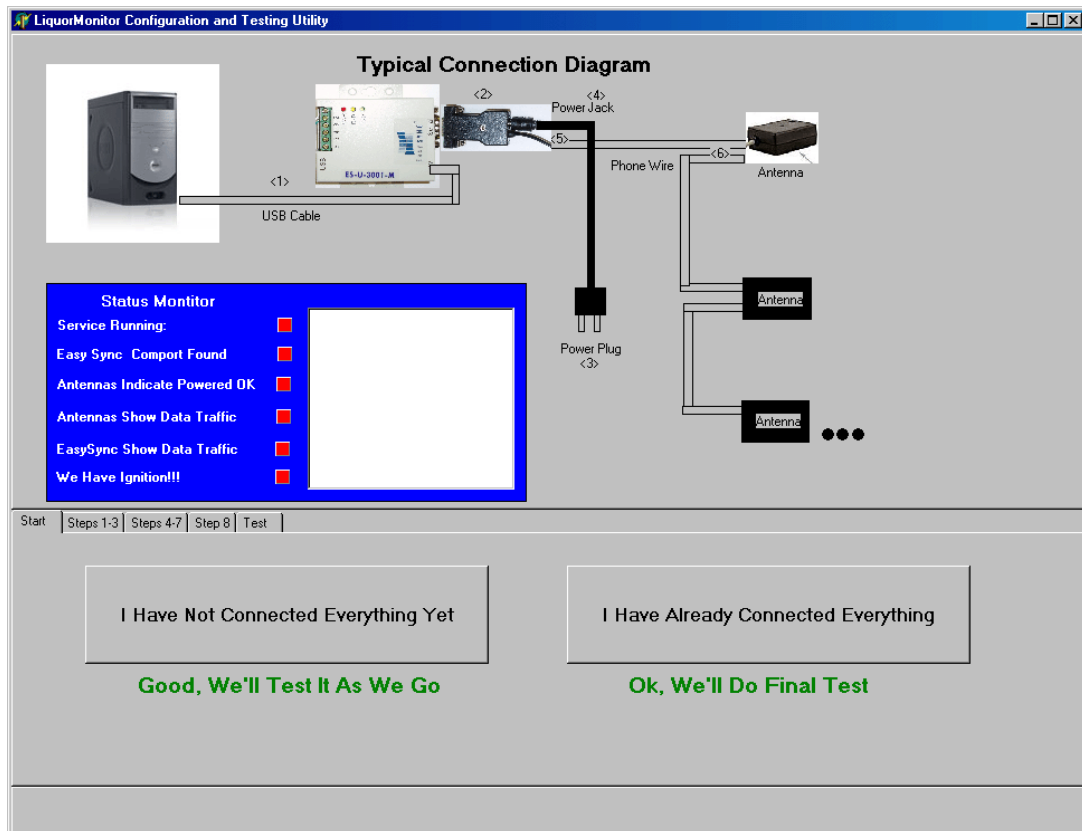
LiquorMonitor Configuration and Testing Utility

Typical Connection Diagram

<2>
<4>
Power Jack
<5>
<6>
Phone Wire
Antenna
<1>
USB Cable
ES-U-3001-M

Status Montitor
Service Running:
Easy Sync Comport Found
Antennas Indicate Powered OK
Antennas Show Data Traffic
EasySync Show Data Traffic
We Have Ignition!!!

Power Plug
<3>

Antenna
Antenna

Start | Steps 1-3 | Steps 4-7 | Step 8 | Test

I Have Not Connected Everything Yet
Good, We'll Test It As We Go

I Have Already Connected Everything
Ok, We'll Do Final Test